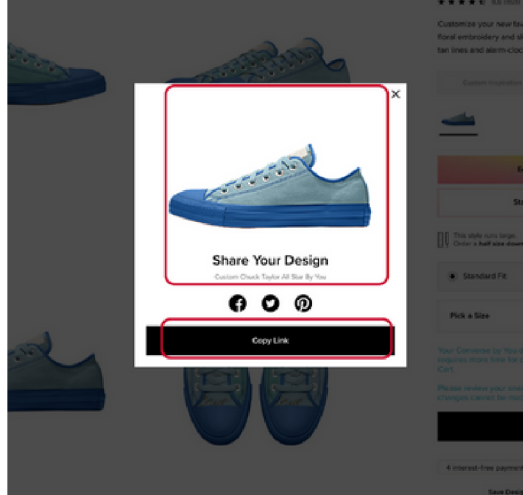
Customize your new fa floral embroidery and sl fan lines and alarm-cloc

Custom Inspiration

×

Share Your Design

Custom Chuck Taylor All Star By You

Copy Link

This style runs large. Order a half size down

Standard Fit

Pick a Size

Your Converse by You w ships in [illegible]

Please review your desi changes cannot be ma

4 interest-free paym

Save Desi